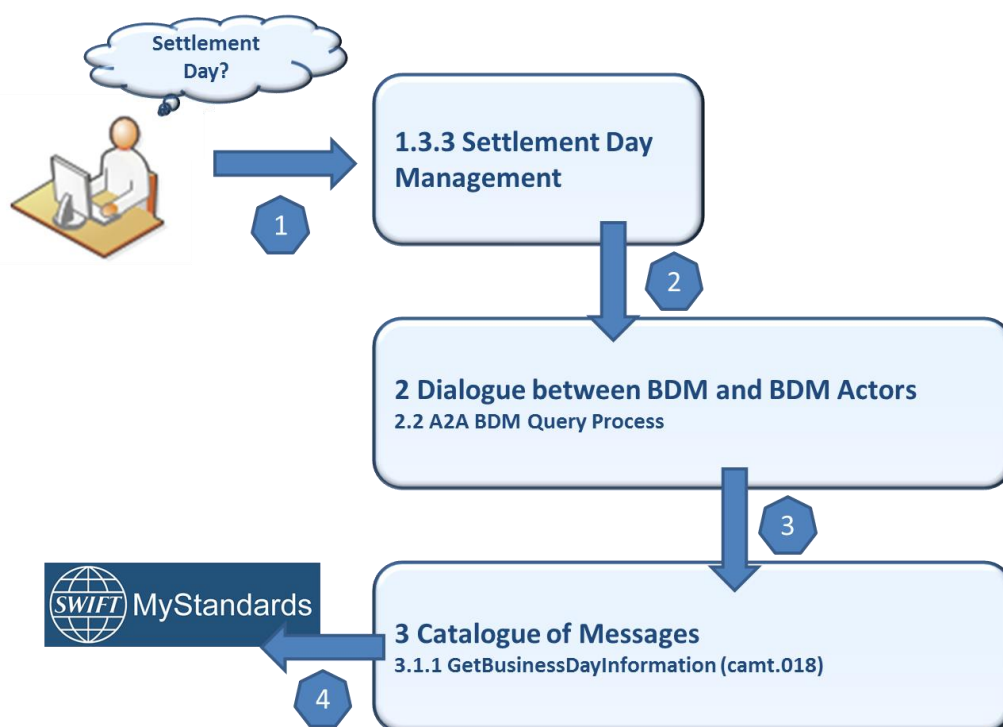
Settlement Day?

1

1.3.3 Settlement Day Management

2

2 Dialogue between BDM and BDM Actors
2.2 A2A BDM Query Process

3

SWIFT MyStandards

3 Catalogue of Messages
3.1.1 GetBusinessDayInformation (camt.018)

4